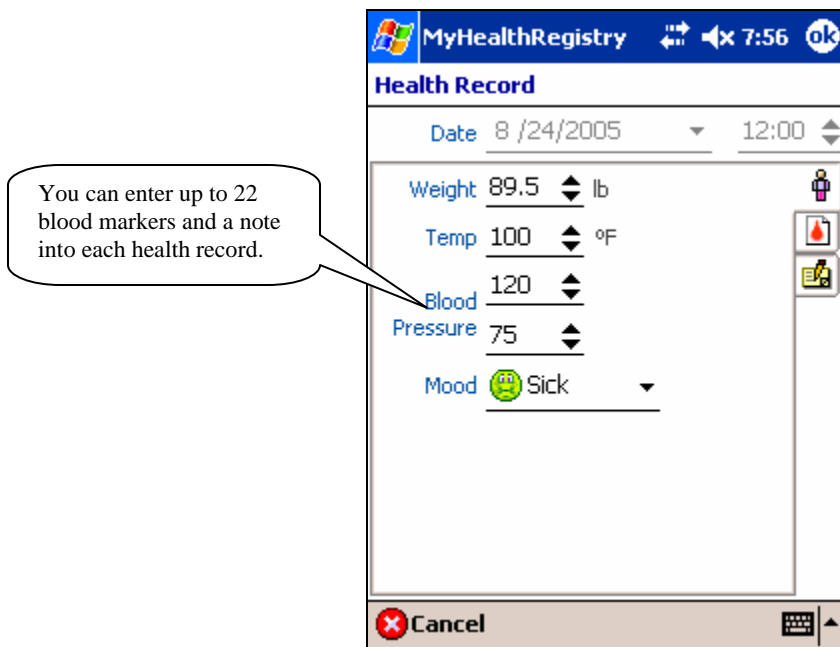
MyHealthRegistry 7:56 ok

Health Record

Date 8 /24/2005 12:00

You can enter up to 22 blood markers and a note into each health record.

Weight 89.5 lb

Temp 100 ºF

Blood Pressure 120 75

Mood Sick

Cancel